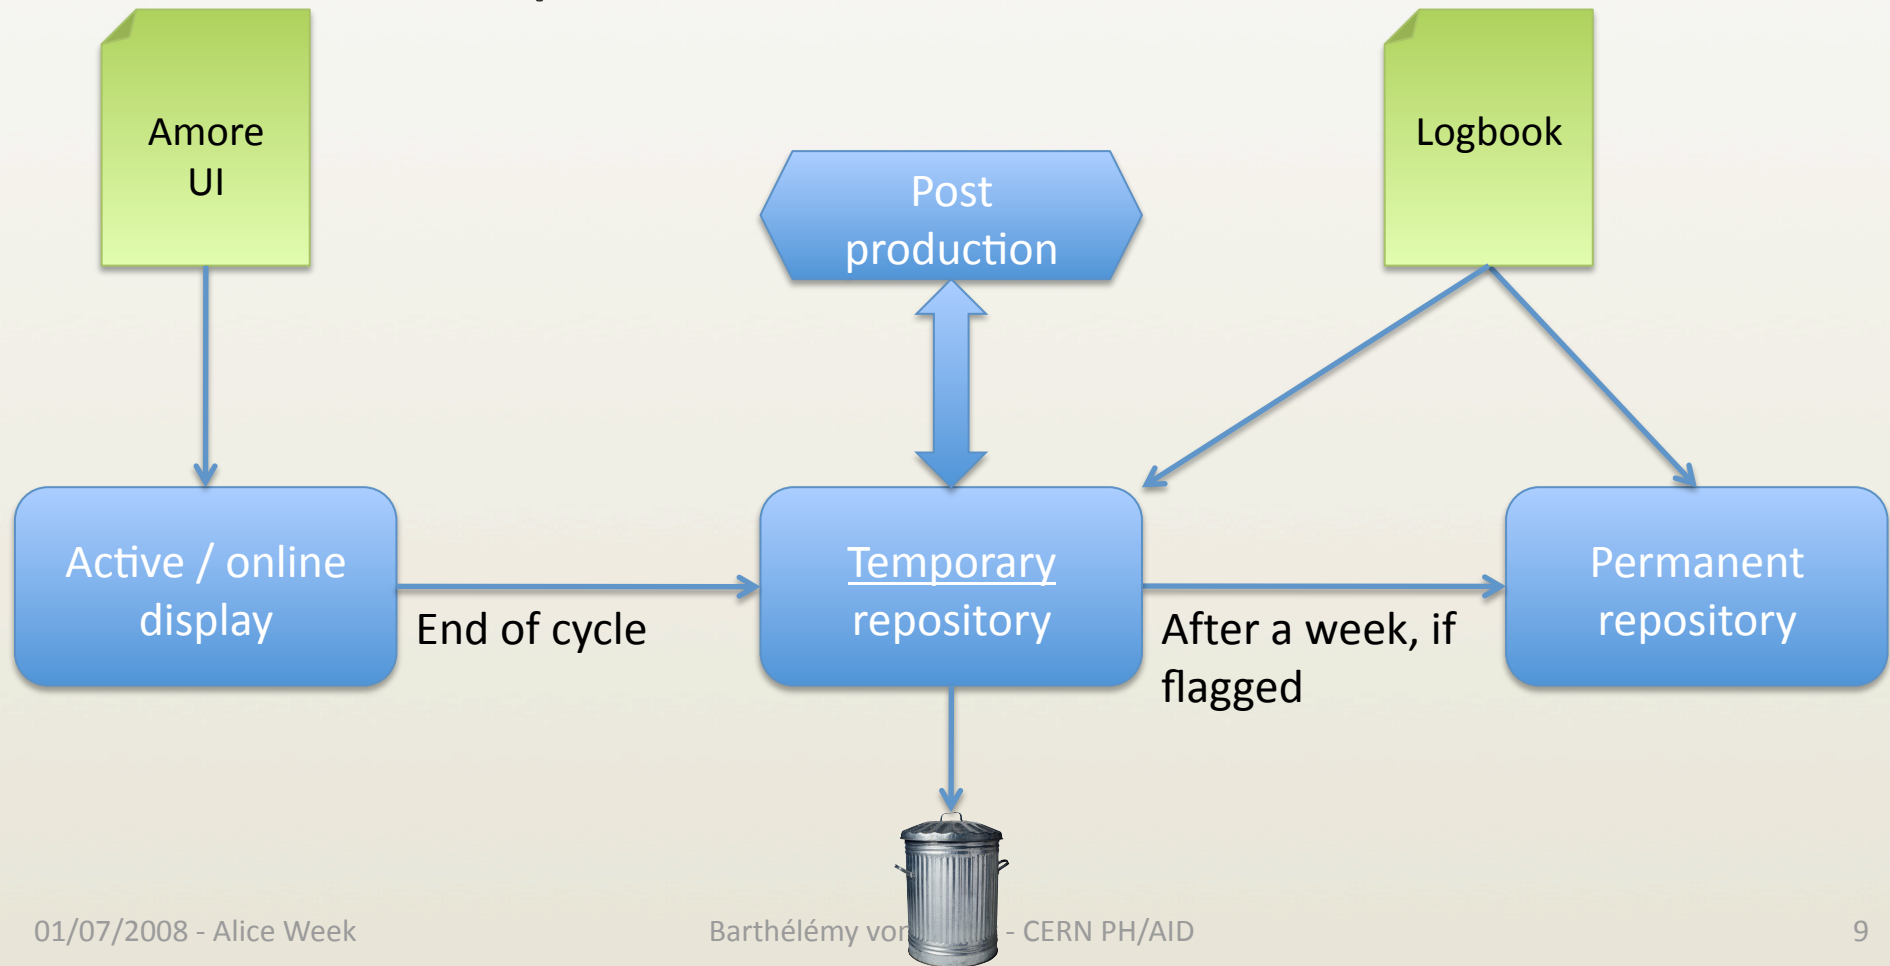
Amore UI

Post production

Logbook

Active / online display

End of cycle

Temporary repository

After a week, if flagged

Permanent repository

01/07/2008 - Alice Week

Barthélémy vo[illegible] - CERN PH/AID

9